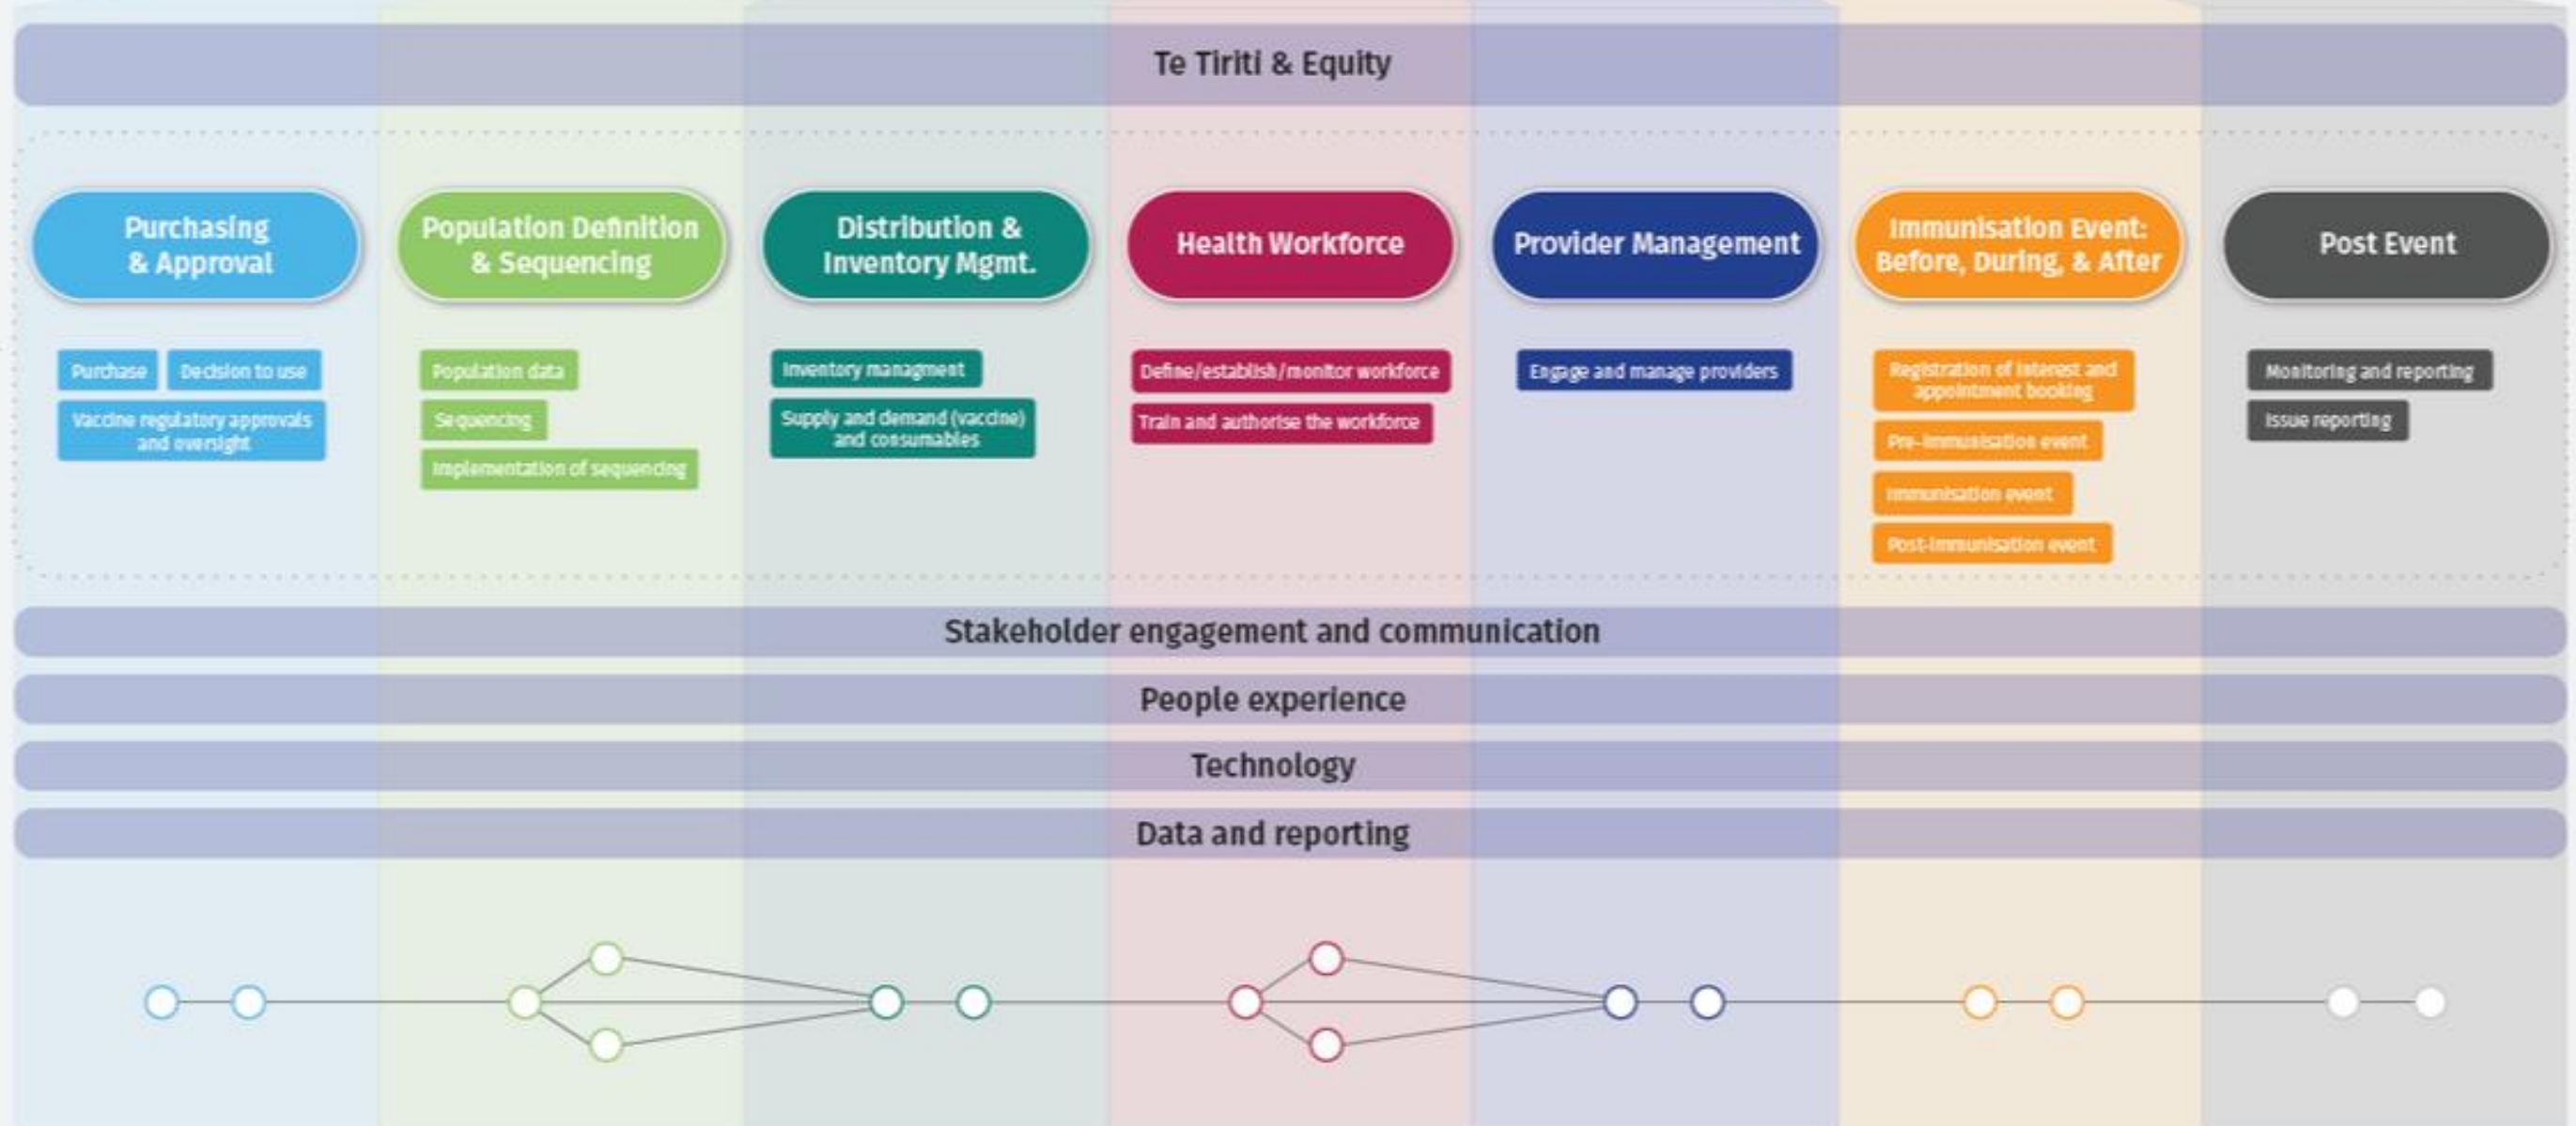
Te Tiriti & Equity

Purchasing & Approval

Purchase

Decision to use

Vaccine regulatory approvals and oversight

Population Definition & Sequencing

Population data

Sequencing

Implementation of sequencing

Distribution & Inventory Mgmt.

Inventory managment

Supply and demand (vaccine) and consumables

Health Workforce

Define/establish/monitor workforce

Train and authorise the workforce

Provider Management

Engage and manage providers

Immunisation Event: Before, During, & After

Registration of interest and appointment booking

Pre-immunisation event

Immunisation event

Post-immunisation event

Post Event

Monitoring and reporting

Issue reporting

Stakeholder engagement and communication

People experience

Technology

Data and reporting